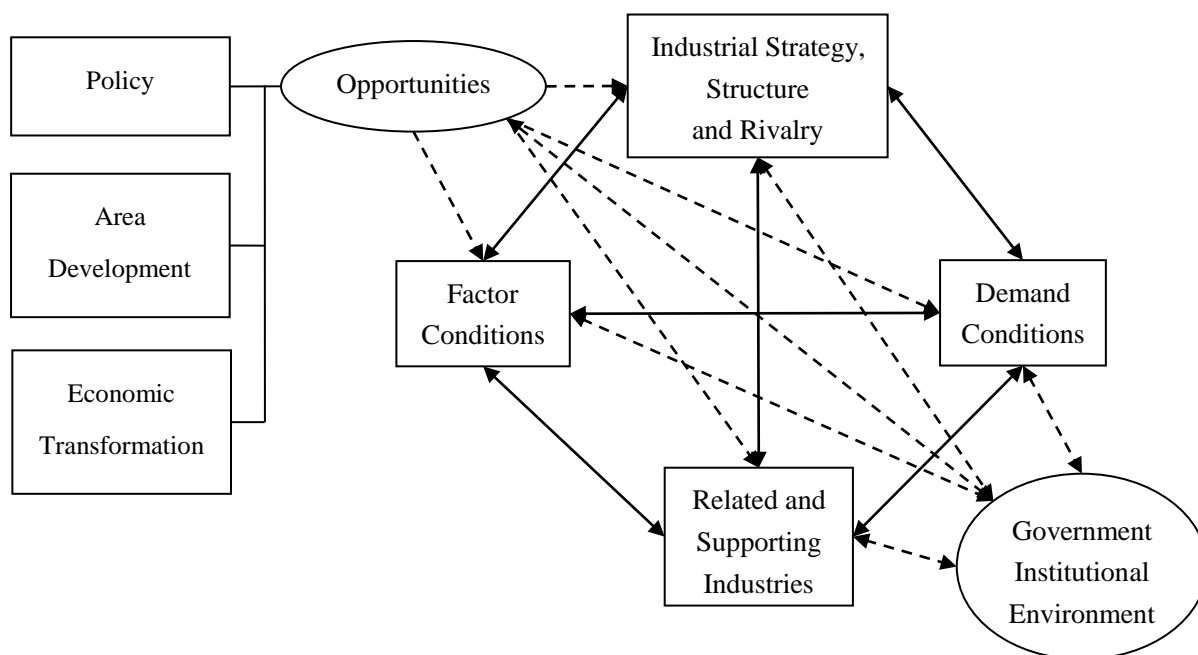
Policy

Area Development

Economic Transformation

Opportunities

Industrial Strategy, Structure and Rivalry

Factor Conditions

Demand Conditions

Related and Supporting Industries

Government Institutional Environment